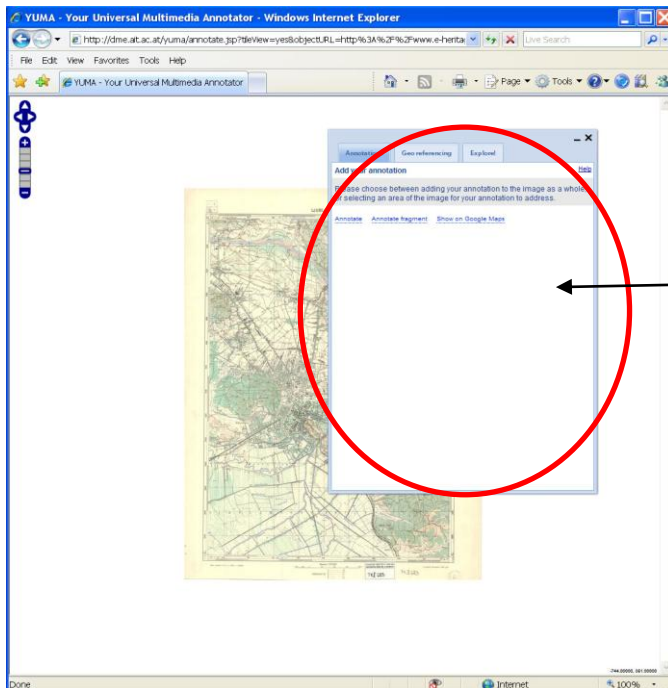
YUMA - Your Universal Multimedia Annotator - Windows Internet Explorer

http://dme.ait.ac.at/yuma/annotate.jsp?tileView=yes&objectURL=http%3A%2F%2Fwww.e-herita

Live Search

File Edit View Favorites Tools Help

YUMA - Your Universal Multimedia Annotator

Page Tools

Annotation Geo referencing Explore!

Add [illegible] annotation

Help

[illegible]ase choose between adding your annotation to the image as a whole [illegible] selecting an area of the image for your annotation to address.

Annotate Annotate fragment Show on Google Maps

Done

Internet

100%